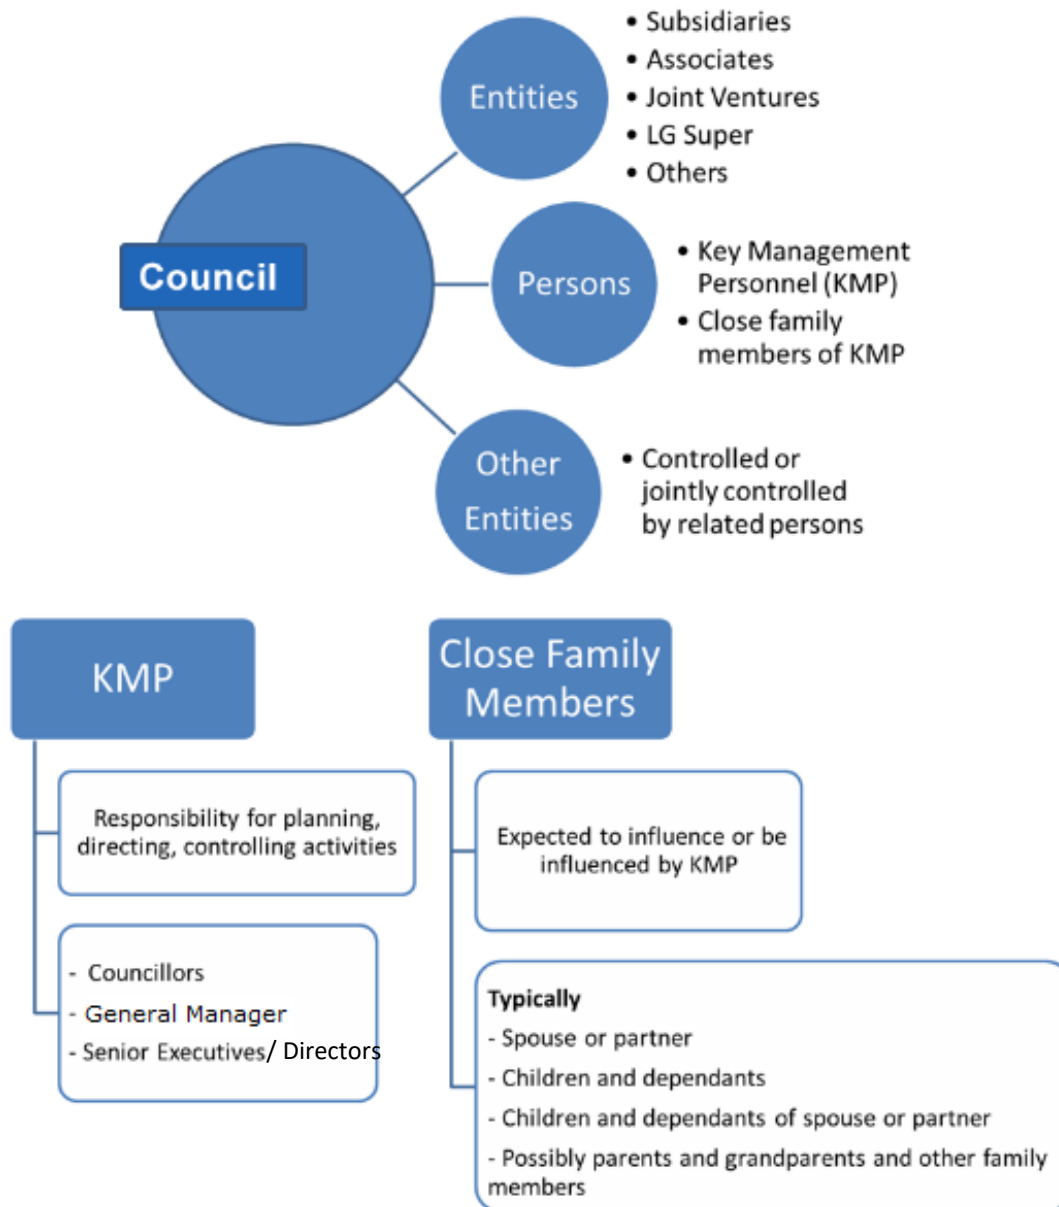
Council

Entities
• Subsidiaries
• Associates
• Joint Ventures
• LG Super
• Others

Persons
• Key Management Personnel (KMP)
• Close family members of KMP

Other Entities
• Controlled or jointly controlled by related persons

KMP

Responsibility for planning, directing, controlling activities

- Councillors
- General Manager
- Senior Executives/ Directors

Close Family Members

Expected to influence or be influenced by KMP

Typically
- Spouse or partner
- Children and dependants
- Children and dependants of spouse or partner
- Possibly parents and grandparents and other family members